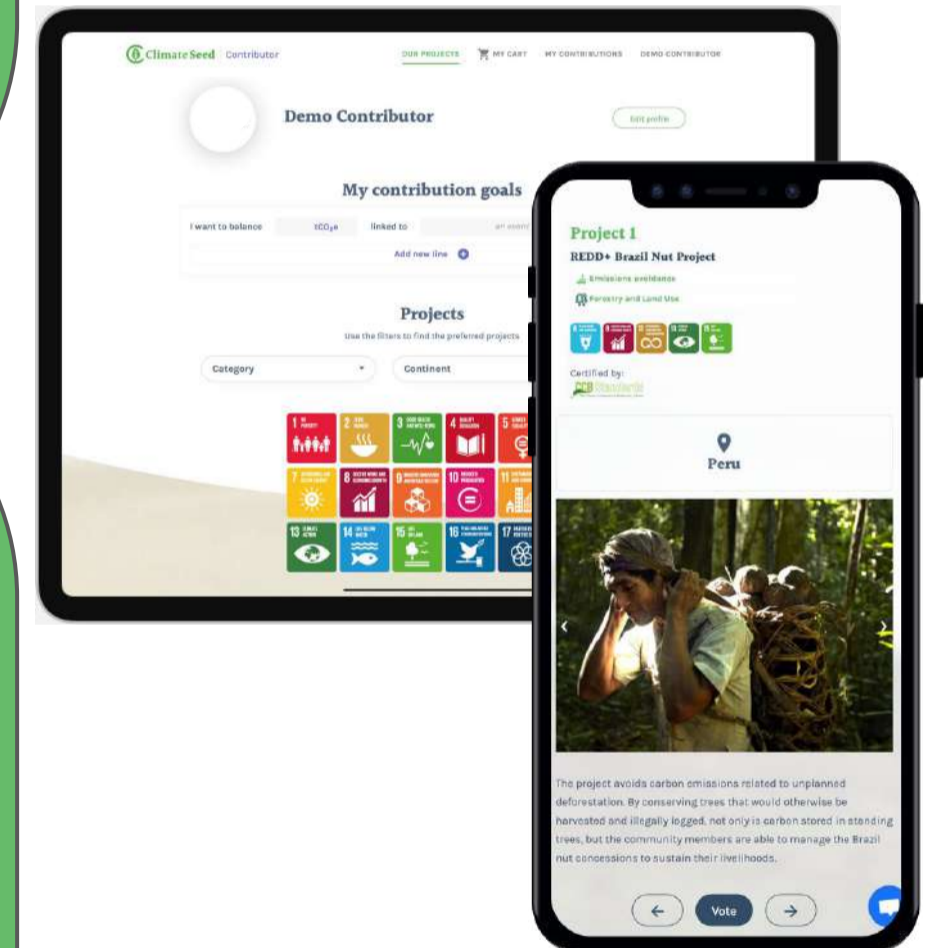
Climate Seed Contributor

OUR PROJECTS MY CART MY CONTRIBUTIONS DEMO CONTRIBUTOR

Demo Contributor

Edit profile

My contribution goals

I want to balance $tCO_2e$ linked to

Add new line

Projects

Use the filters to find the preferred projects

Category

Continent

1 NO POVERTY
2 ZERO HUNGER
3 GOOD HEALTH AND WELL-BEING
4 QUALITY EDUCATION
5 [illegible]
7 AFFORDABLE AND CLEAN ENERGY
8 DECENT WORK AND ECONOMIC GROWTH
9 INDUSTRY, INNOVATION AND INFRASTRUCTURE
10 REDUCED INEQUALITIES
11 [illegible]
13 CLIMATE ACTION
14 LIFE BELOW WATER
15 LIFE ON LAND
16 PEACE, JUSTICE AND STRONG INSTITUTIONS
17 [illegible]

Project 1

REDD+ Brazil Nut Project

Emissions avoidance

Forestry and Land Use

Certified by:

CCB Standards

Peru

The project avoids carbon emissions related to unplanned deforestation. By conserving trees that would otherwise be harvested and illegally logged, not only is carbon stored in standing trees, but the community members are able to manage the Brazil nut concessions to sustain their livelihoods.

Vote